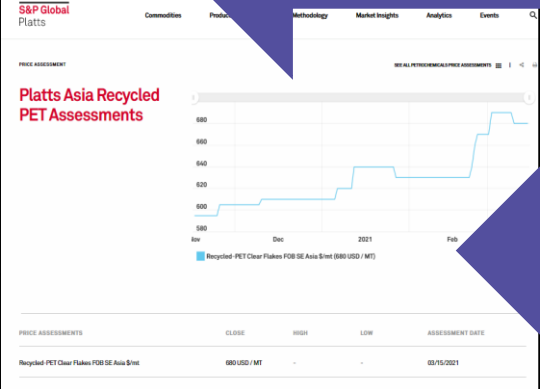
S&P Global
Platts

Commodities Produc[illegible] Methodology Market Insights Analytics Events

PRICE ASSESSMENT

SEE ALL PETROCHEMICALS PRICE ASSESSMENTS

Platts Asia Recycled PET Assessments

680
660
640
620
600
580

Nov Dec 2021 Feb

Recycled-PET Clear Flakes FOB SE Asia $/mt (680 USD / MT)

| PRICE ASSESSMENTS | CLOSE | HIGH | LOW | ASSESSMENT DATE |
|---|---|---|---|---|
| Recycled-PET Clear Flakes FOB SE Asia $/mt | 680 USD / MT | - | - | 03/15/2021 |